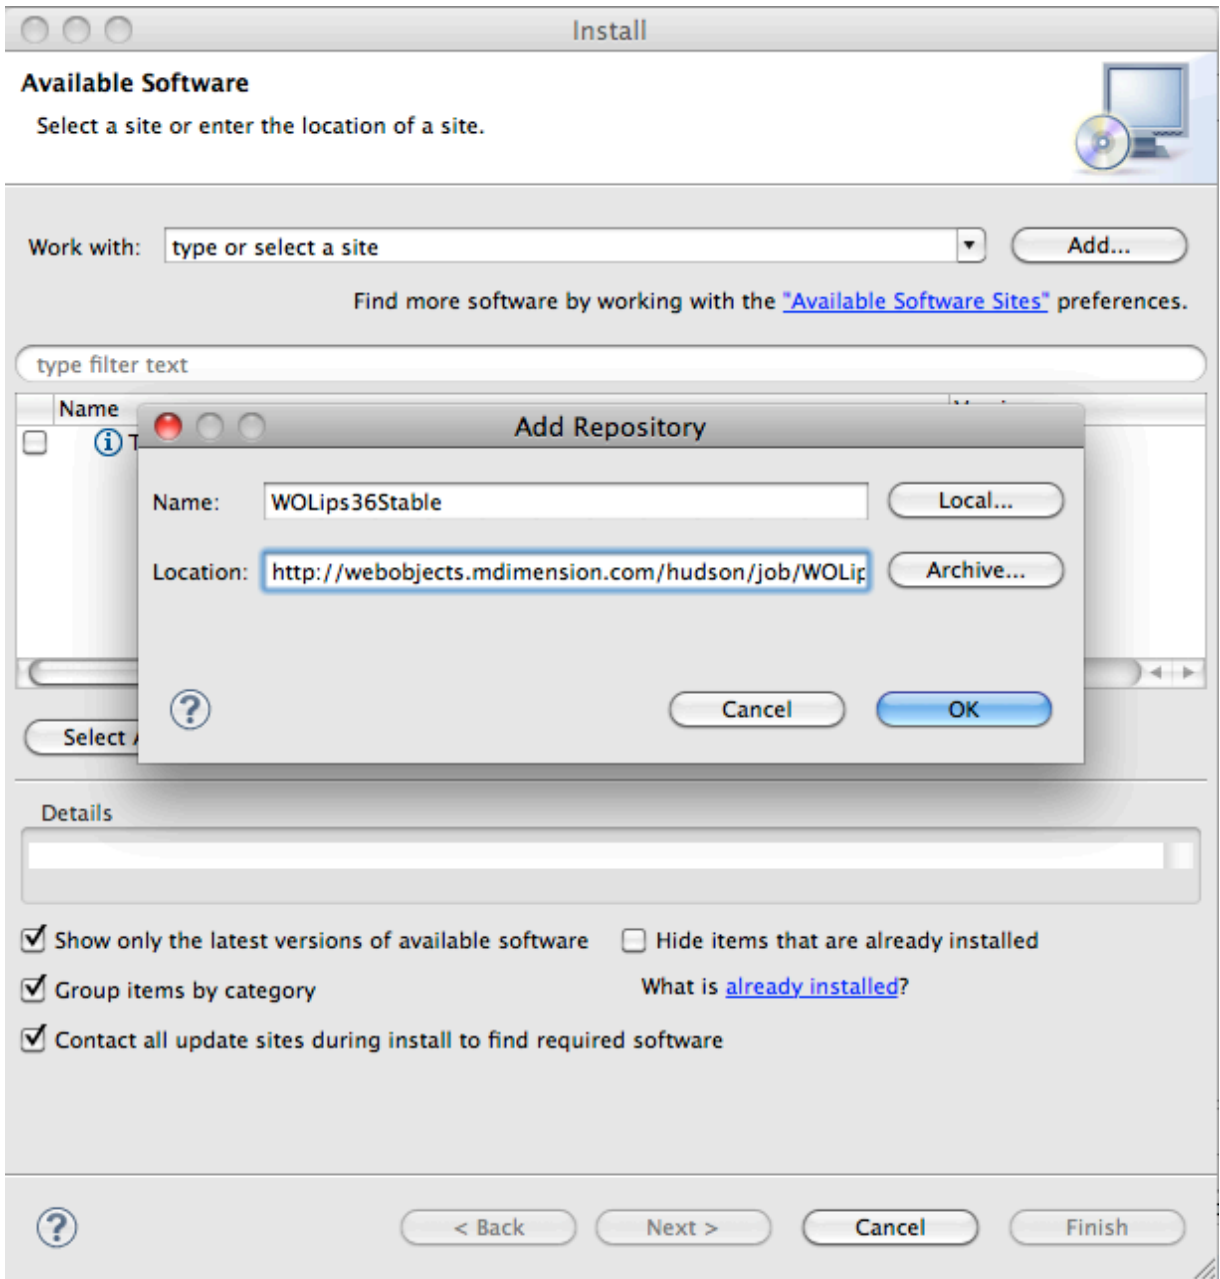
Install

Available Software

Select a site or enter the location of a site.

Work with: type or select a site Add...

Find more software by working with the "Available Software Sites" preferences.

type filter text

Name

T

Add Repository

Name: WOLips36Stable Local...

Location: http://webobjects.mdimension.com/hudson/job/WOLip Archive...

Cancel OK

Select

Details

Show only the latest versions of available software

Hide items that are already installed

Group items by category

What is already installed?

Contact all update sites during install to find required software

< Back Next > Cancel Finish